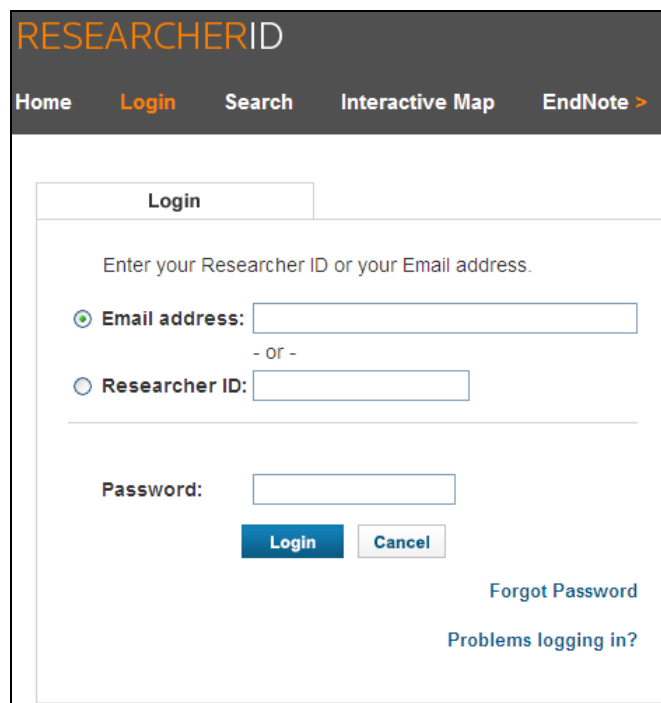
RESEARCHERID

Home Login Search Interactive Map EndNote >

Login

Enter your Researcher ID or your Email address.

Email address:

- or -

Researcher ID:

Password:

Login Cancel

Forgot Password

Problems logging in?